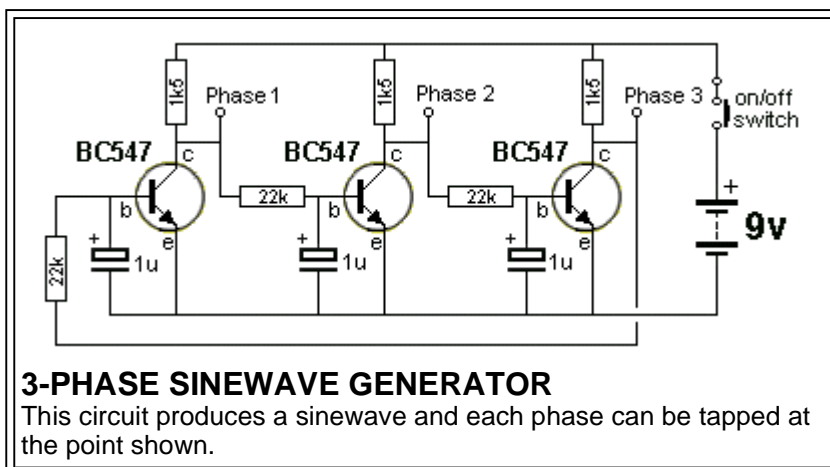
1k5
Phase 1
1k5
Phase 2
1k5
Phase 3
on/off switch
BC547
c
BC547
c
BC547
c
22k
22k
b
e
b
e
b
e
+
1u
+
1u
+
1u
22k
+
9v

**3-PHASE SINEWAVE GENERATOR**
This circuit produces a sinewave and each phase can be tapped at the point shown.